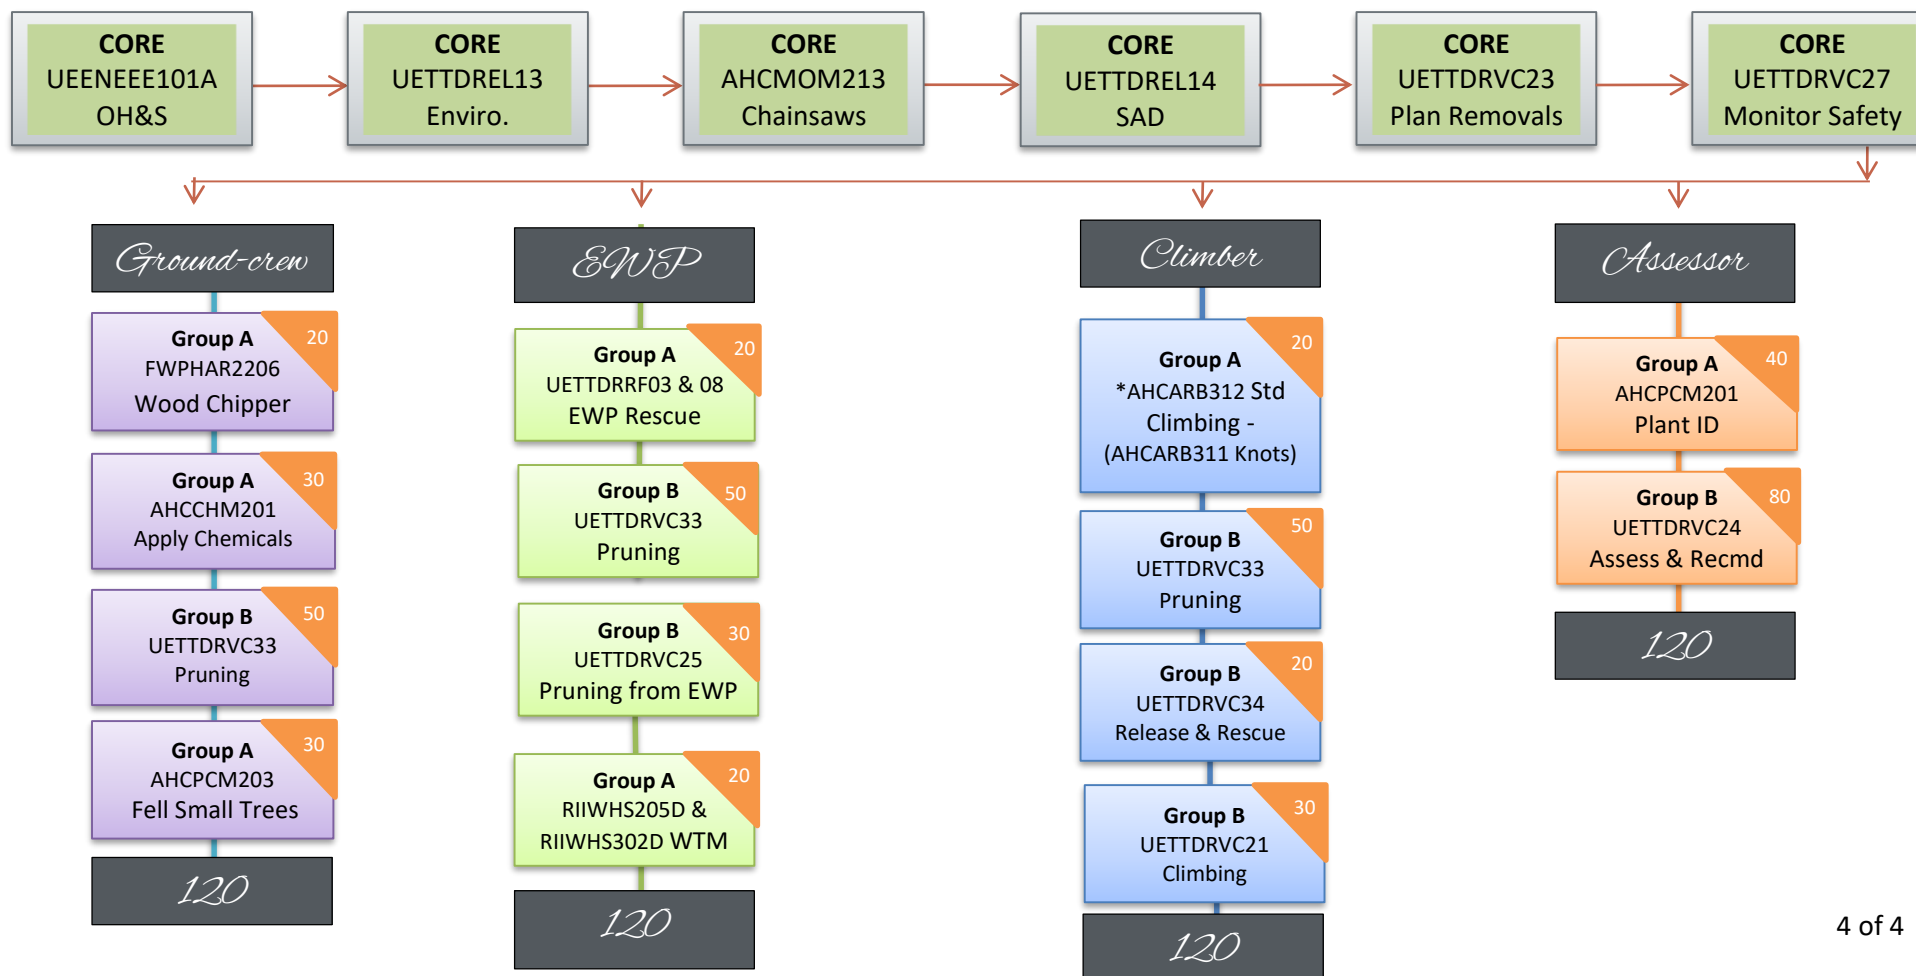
CORE
UEENEEE101A
OH&S

CORE
UETTDREL13
Enviro.

CORE
AHCMOM213
Chainsaws

CORE
UETTDREL14
SAD

CORE
UETTDRVC23
Plan Removals

CORE
UETTDRVC27
Monitor Safety

Ground-crew

Group A
FWPHAR2206
Wood Chipper
20

Group A
AHCCHM201
Apply Chemicals
30

Group B
UETTDRVC33
Pruning
50

Group A
AHCPCM203
Fell Small Trees
30

120

EWP

Group A
UETTDRRF03 & 08
EWP Rescue
20

Group B
UETTDRVC33
Pruning
50

Group B
UETTDRVC25
Pruning from EWP
30

Group A
RIIWHS205D &
RIIWHS302D WTM
20

120

Climber

Group A
*AHCARB312 Std
Climbing -
(AHCARB311 Knots)
20

Group B
UETTDRVC33
Pruning
50

Group B
UETTDRVC34
Release & Rescue
20

Group B
UETTDRVC21
Climbing
30

120

Assessor

Group A
AHCPCM201
Plant ID
40

Group B
UETTDRVC24
Assess & Recmd
80

120

4 of 4